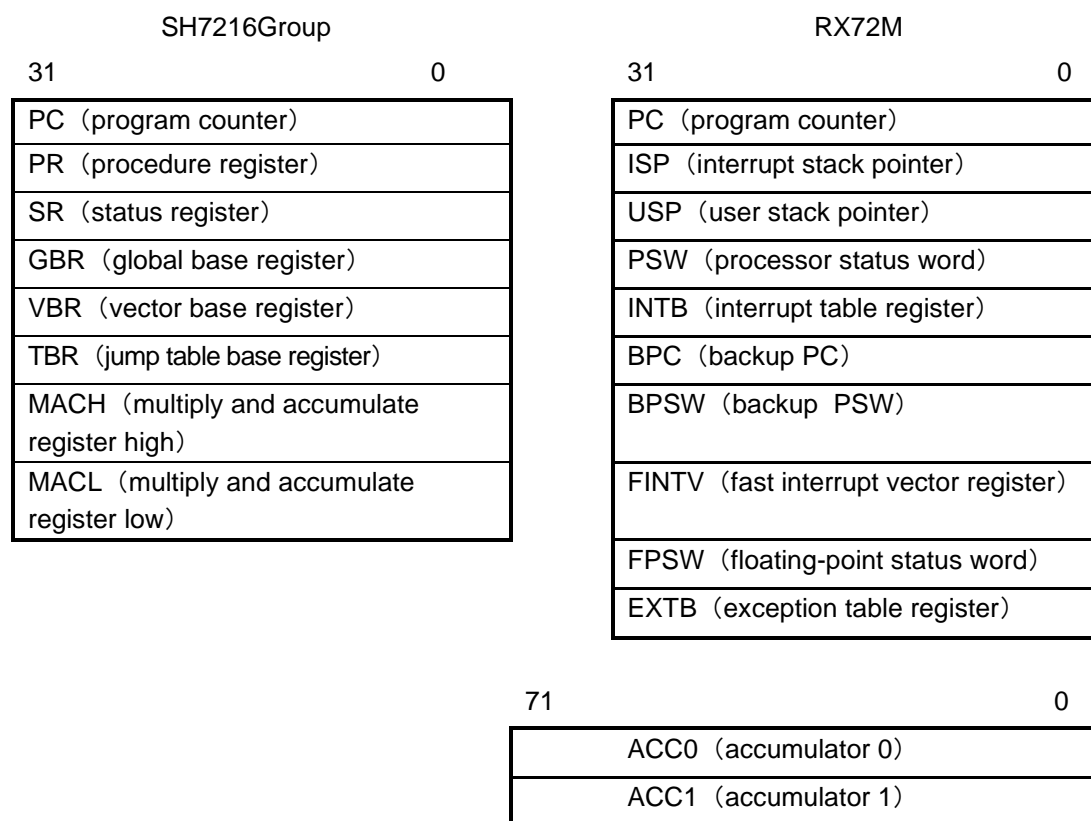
SH7216Group

31 0

| PC（program counter） |
|---|
| PR（procedure register） |
| SR（status register） |
| GBR（global base register） |
| VBR（vector base register） |
| TBR（jump table base register） |
| MACH（multiply and accumulate register high） |
| MACL（multiply and accumulate register low） |

RX72M

31 0

| PC（program counter） |
|---|
| ISP（interrupt stack pointer） |
| USP（user stack pointer） |
| PSW（processor status word） |
| INTB（interrupt table register） |
| BPC（backup PC） |
| BPSW（backup PSW） |
| FINTV（fast interrupt vector register） |
| FPSW（floating-point status word） |
| EXTB（exception table register） |

71 0

| ACC0（accumulator 0） |
|---|
| ACC1（accumulator 1） |